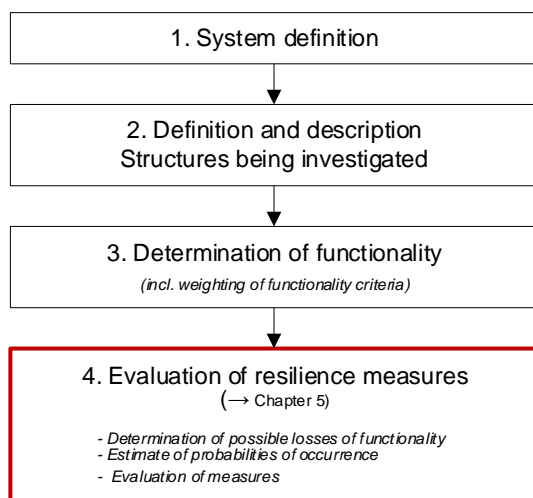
1. System definition

2. Definition and description
Structures being investigated

3. Determination of functionality
(incl. weighting of functionality criteria)

4. Evaluation of resilience measures
(→ Chapter 5)

- Determination of possible losses of functionality
- Estimate of probabilities of occurrence
- Evaluation of measures